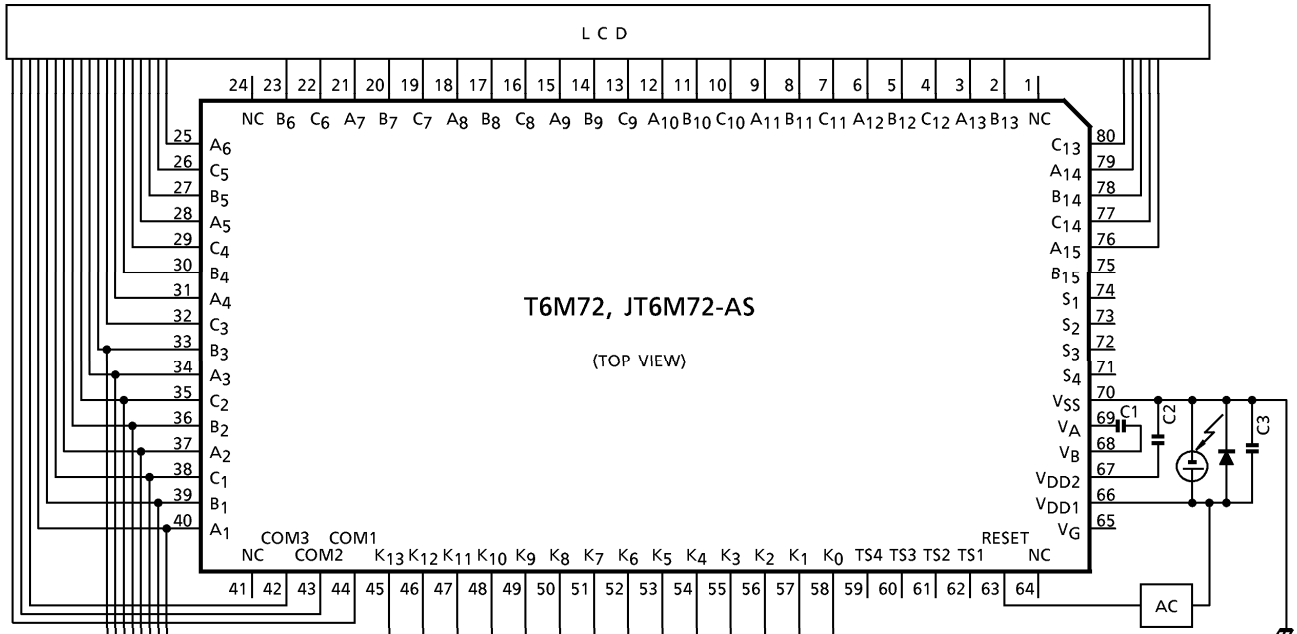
L C D

24 23 22 21 20 19 18 17 16 15 14 13 12 11 10 9 8 7 6 5 4 3 2 1

NC $B_6$ $C_6$ $A_7$ $B_7$ $C_7$ $A_8$ $B_8$ $C_8$ $A_9$ $B_9$ $C_9$ $A_{10}$ $B_{10}$ $C_{10}$ $A_{11}$ $B_{11}$ $C_{11}$ $A_{12}$ $B_{12}$ $C_{12}$ $A_{13}$ $B_{13}$ NC

25 $A_6$
26 $C_5$
27 $B_5$
28 $A_5$
29 $C_4$
30 $B_4$
31 $A_4$
32 $C_3$
33 $B_3$
34 $A_3$
35 $C_2$
36 $B_2$
37 $A_2$
38 $C_1$
39 $B_1$
40 $A_1$

$C_{13}$ 80
$A_{14}$ 79
$B_{14}$ 78
$C_{14}$ 77
$A_{15}$ 76
$B_{15}$ 75
$S_1$ 74
$S_2$ 73
$S_3$ 72
$S_4$ 71
$V_{SS}$ 70
$V_A$ 69
$V_B$ 68
$V_{DD2}$ 67
$V_{DD1}$ 66
$V_G$ 65

C1 C2 C3

T6M72, JT6M72-AS

(TOP VIEW)

COM3 COM1
NC COM2 $K_{13}$ $K_{12}$ $K_{11}$ $K_{10}$ $K_9$ $K_8$ $K_7$ $K_6$ $K_5$ $K_4$ $K_3$ $K_2$ $K_1$ $K_0$ TS4 TS3 TS2 TS1 RESET NC

41 42 43 44 45 46 47 48 49 50 51 52 53 54 55 56 57 58 59 60 61 62 63 64

AC